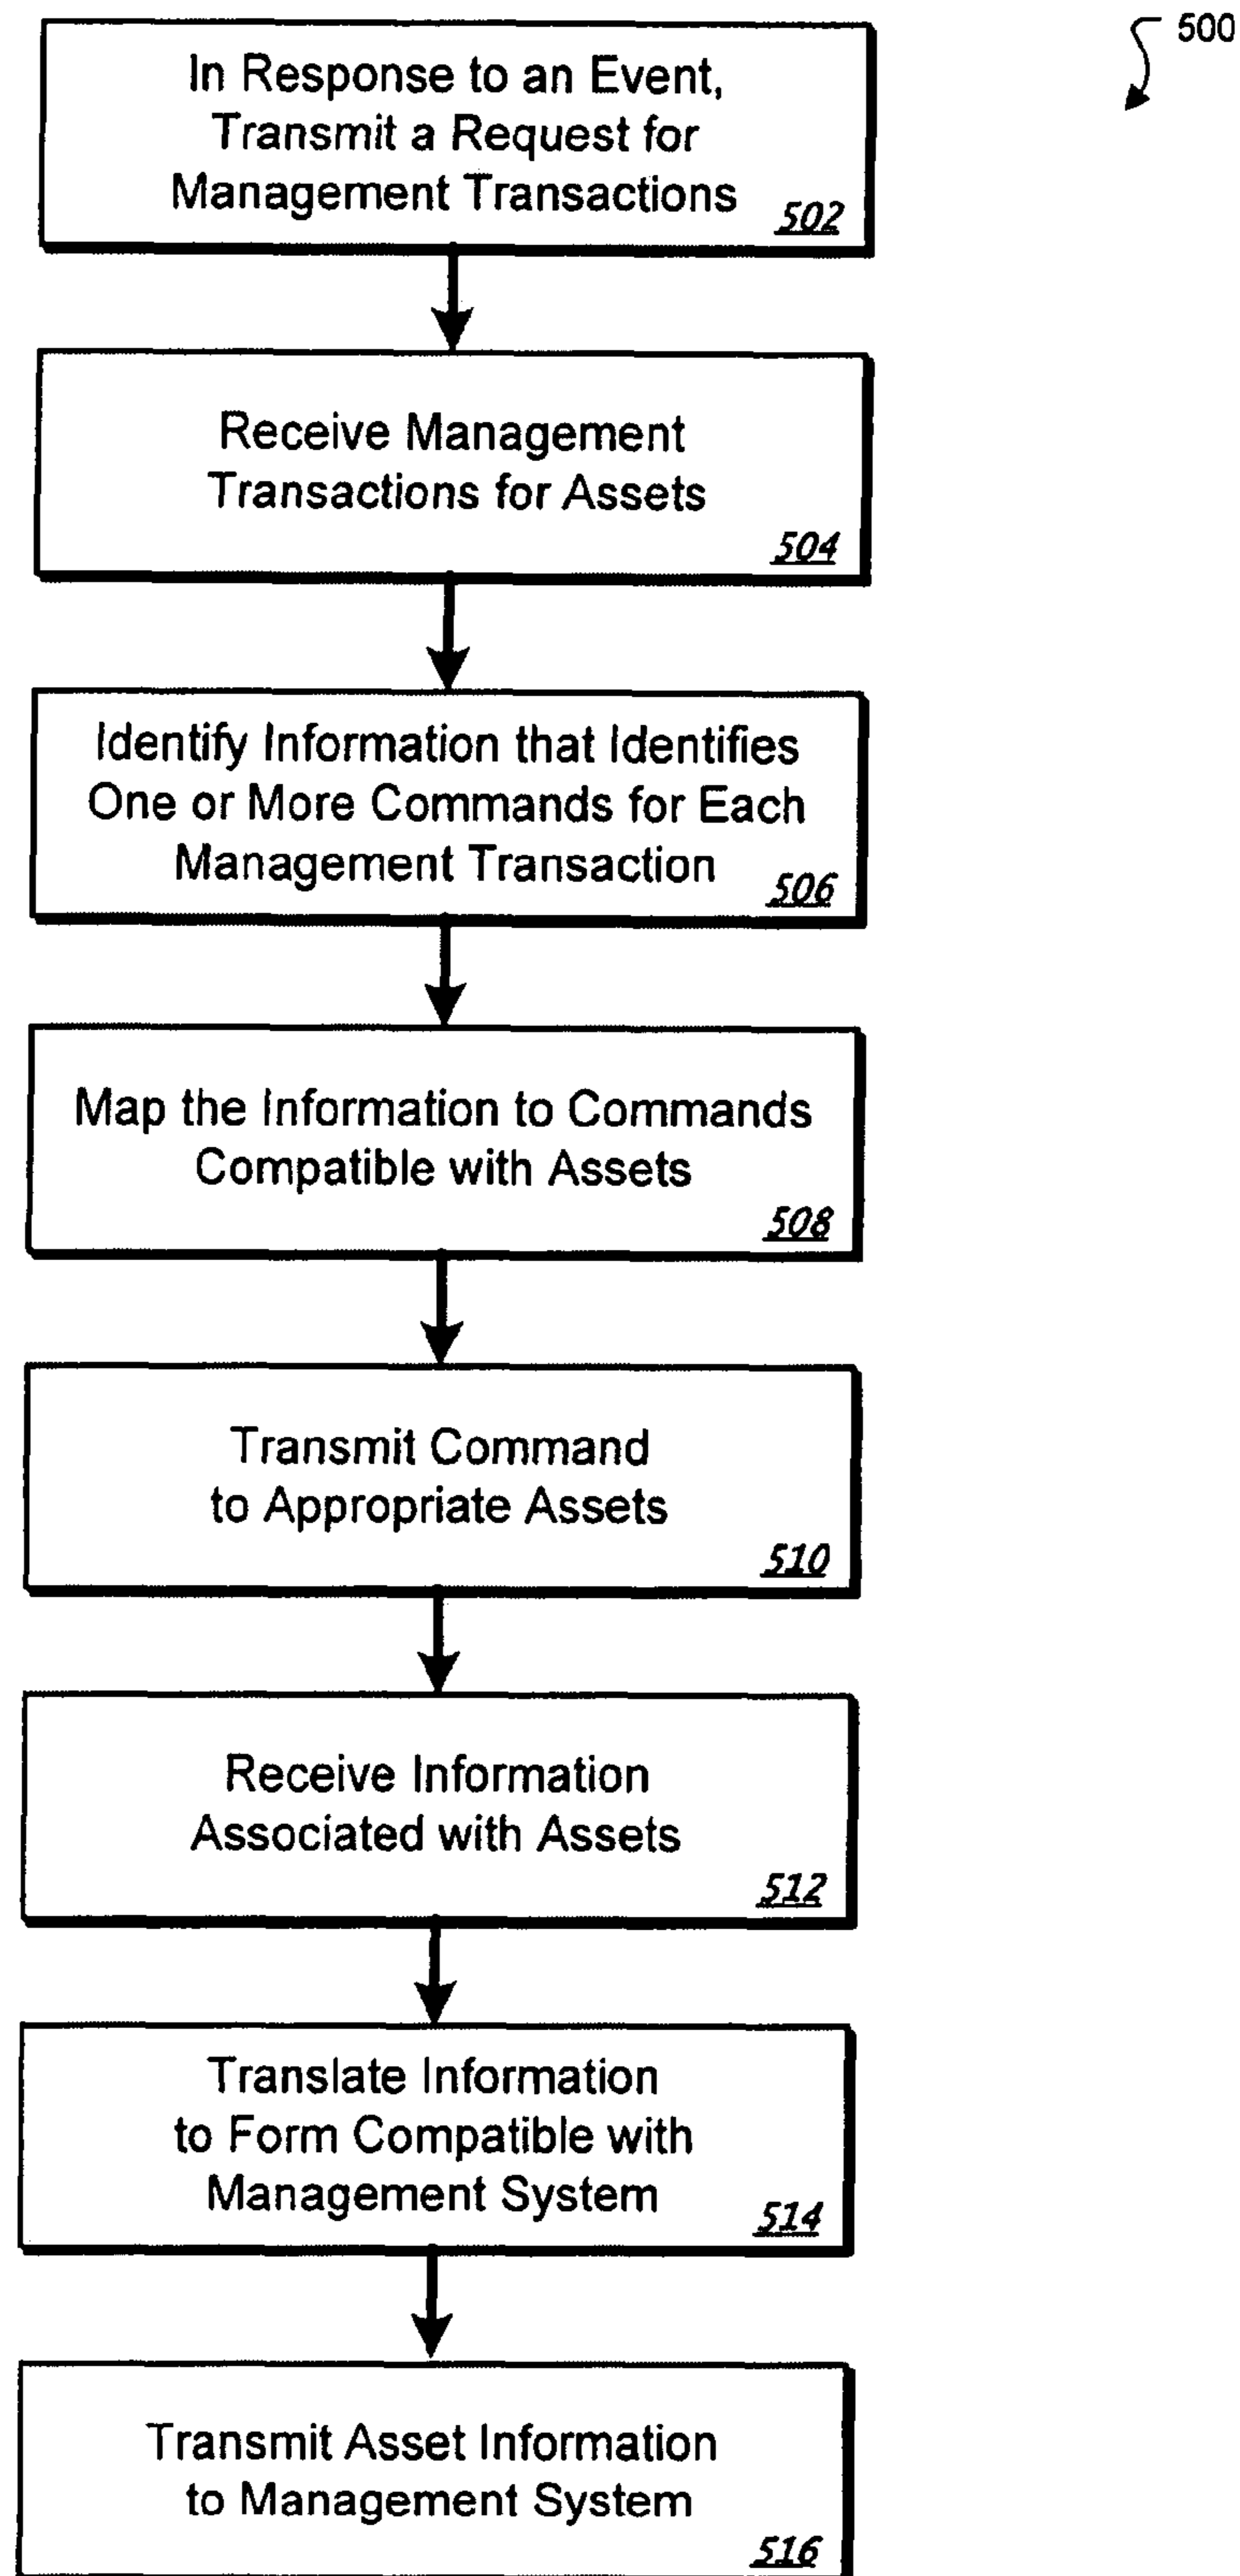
500

In Response to an Event, Transmit a Request for Management Transactions 502

Receive Management Transactions for Assets 504

Identify Information that Identifies One or More Commands for Each Management Transaction 506

Map the Information to Commands Compatible with Assets 508

Transmit Command to Appropriate Assets 510

Receive Information Associated with Assets 512

Translate Information to Form Compatible with Management System 514

Transmit Asset Information to Management System 516